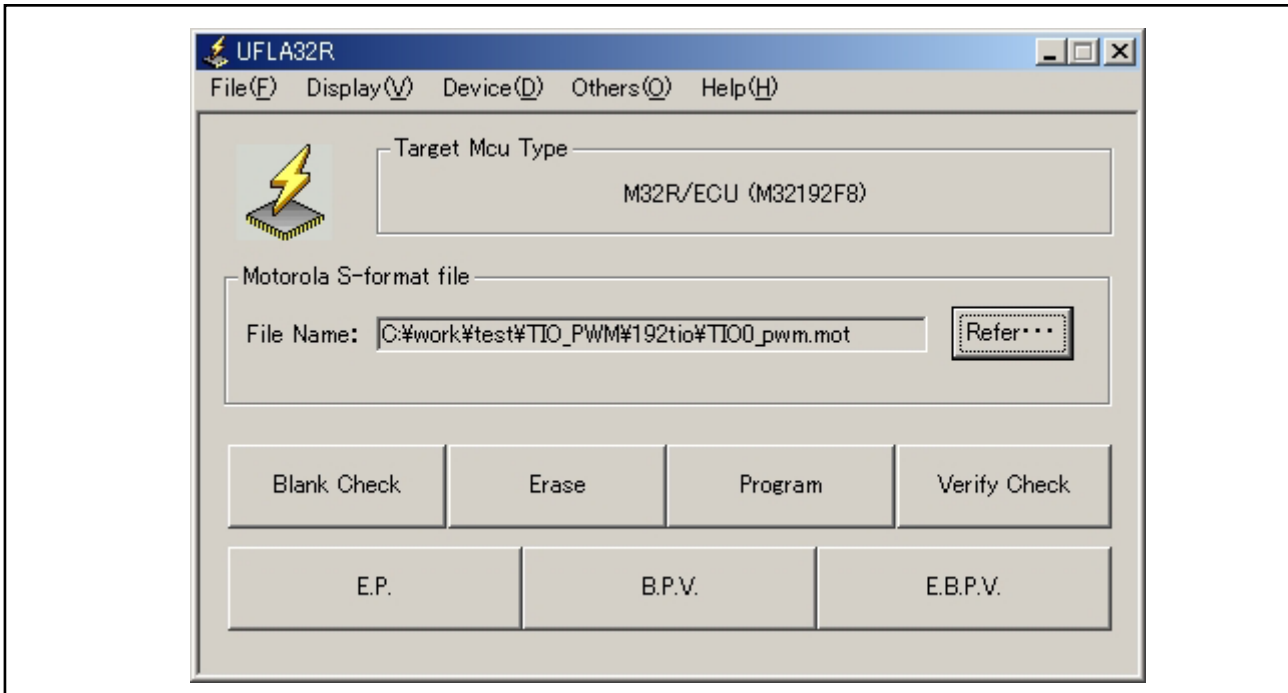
UFLA32R

File(F) Display(V) Device(D) Others(O) Help(H)

Target Mcu Type

M32R/ECU (M32192F8)

Motorola S-format file

File Name: C:¥work¥test¥TIO_PWM¥192tio¥TIO0_pwm.mot

Refer･･･

Blank Check

Erase

Program

Verify Check

E.P.

B.P.V.

E.B.P.V.